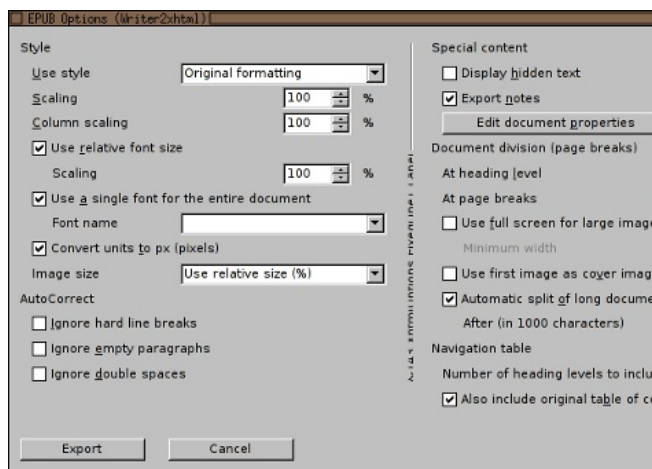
EPUB Options (Writer2xhtml)

Style

Use style | Original formatting

Scaling | 100 %

Column scaling | 100 %

Use relative font size

Scaling | 100 %

Use a single font for the entire document

Font name

Convert units to px (pixels)

Image size | Use relative size (%)

AutoCorrect

Ignore hard line breaks

Ignore empty paragraphs

Ignore double spaces

Export

Cancel

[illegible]

Special content

Display hidden text

Export notes

Edit document properties

Document division (page breaks)

At heading level

At page breaks

Use full screen for large imag

Minimum width

Use first image as cover imag

Automatic split of long docume

After (in 1000 characters)

Navigation table

Number of heading levels to inclu

Also include original table of c